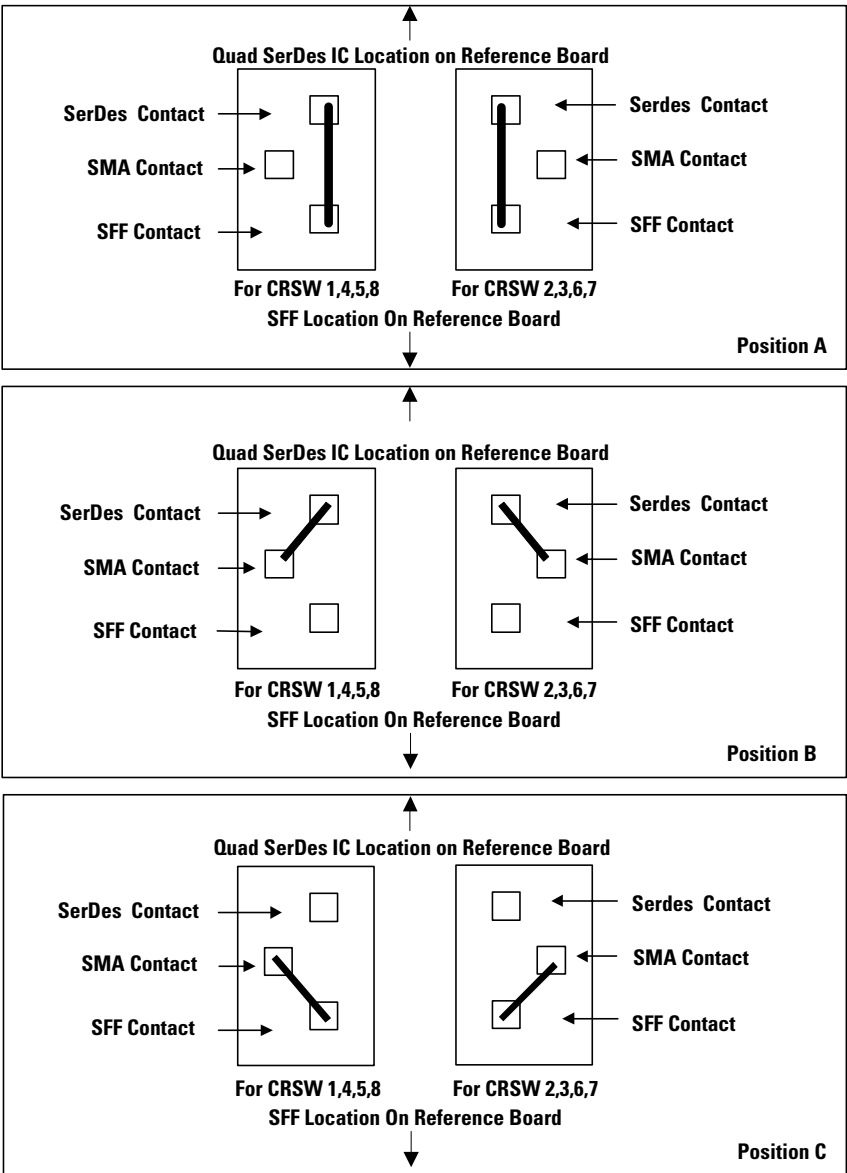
Quad SerDes IC Location on Reference Board

SerDes Contact
SMA Contact
SFF Contact

Serdes Contact
SMA Contact
SFF Contact

For CRSW 1,4,5,8
For CRSW 2,3,6,7
SFF Location On Reference Board

Position A

Quad SerDes IC Location on Reference Board

SerDes Contact
SMA Contact
SFF Contact

Serdes Contact
SMA Contact
SFF Contact

For CRSW 1,4,5,8
For CRSW 2,3,6,7
SFF Location On Reference Board

Position B

Quad SerDes IC Location on Reference Board

SerDes Contact
SMA Contact
SFF Contact

Serdes Contact
SMA Contact
SFF Contact

For CRSW 1,4,5,8
For CRSW 2,3,6,7
SFF Location On Reference Board

Position C